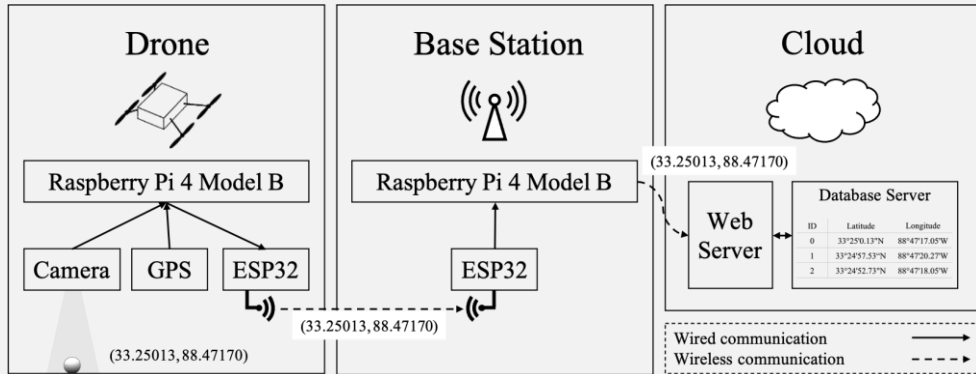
Drone

Raspberry Pi 4 Model B

Camera

GPS

ESP32

(33.25013, 88.47170)

Base Station

Raspberry Pi 4 Model B

ESP32

(33.25013, 88.47170)

(33.25013, 88.47170)

Cloud

Web Server

Database Server

| ID | Latitude | Longitude |
|---|---|---|
| 0 | 33°25'0.13"N | 88°47'17.05"W |
| 1 | 33°24'57.53"N | 88°47'20.27"W |
| 2 | 33°24'52.73"N | 88°47'18.05"W |

Wired communication

Wireless communication